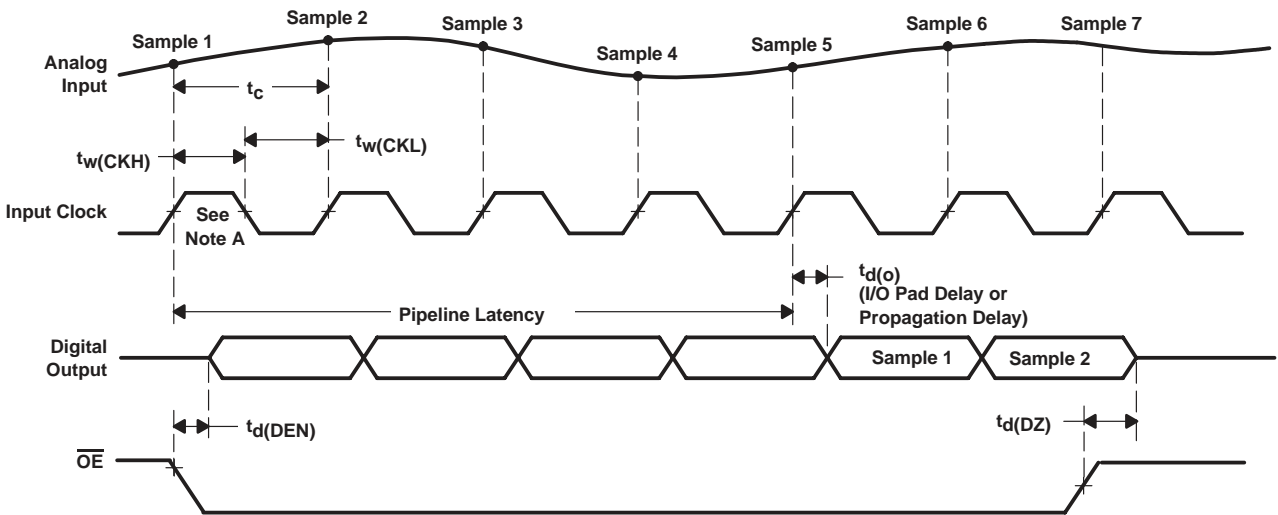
Sample 1

Sample 2

Sample 3

Sample 4

Sample 5

Sample 6

Sample 7

Analog Input

$t_c$

$t_{w(CKL)}$

$t_{w(CKH)}$

Input Clock

See Note A

$t_{d(o)}$ (I/O Pad Delay or Propagation Delay)

Pipeline Latency

Digital Output

Sample 1

Sample 2

$t_{d(DEN)}$

$t_{d(DZ)}$

$\overline{OE}$